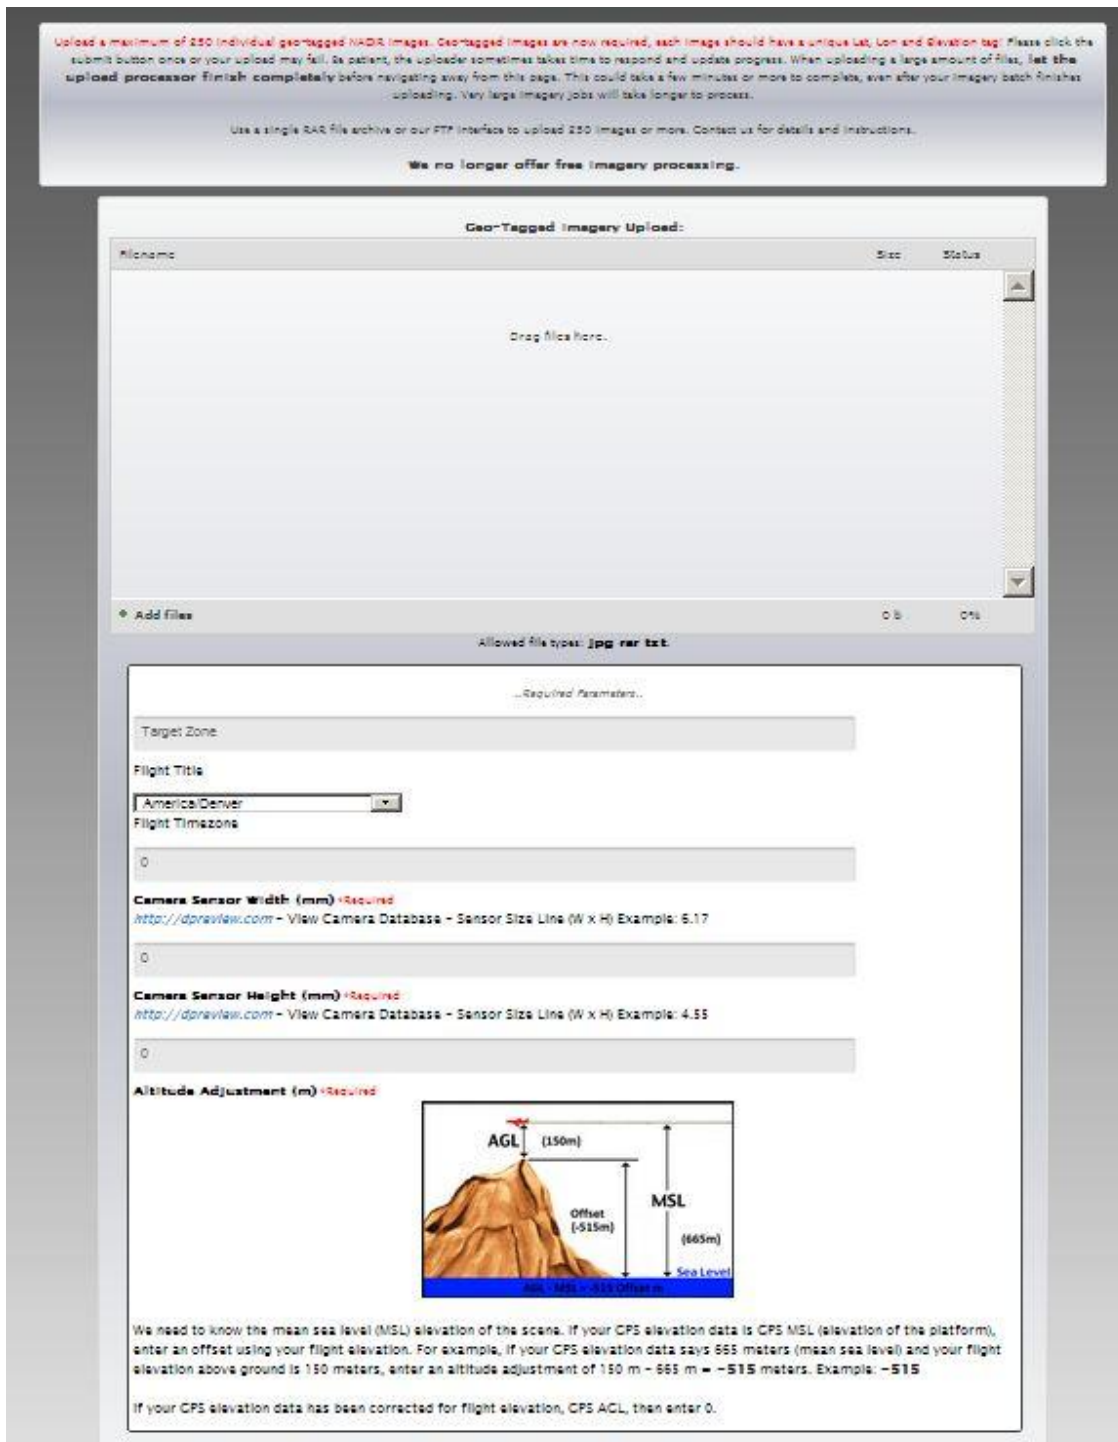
Upload a maximum of 250 individual geotagged NADIR images. Geotagged images are now required, each image should have a unique Lat, Lon and Elevation tag! Please click the submit button once or your upload may fail. Be patient, the uploader sometimes takes time to respond and update progress. When uploading a large amount of files, let the upload processor finish completely before navigating away from this page. This could take a few minutes or more to complete, even after your imagery batch finishes uploading. Very large imagery jobs will take longer to process.

Use a single RAR file archive or our FTP interface to upload 250 images or more. Contact us for details and instructions.

We no longer offer free imagery processing.

Geo-Tagged Imagery Upload:

Filename Size Status

Drag files here.

Add files 0 b 0%

Allowed file types: jpg rar txt.

..Required Parameters..

Target Zone

Flight Title

America/Denver

Flight Timezone

0

Camera Sensor Width (mm) *Required
http://dpreview.com - View Camera Database - Sensor Size Line (W x H) Example: 6.17

0

Camera Sensor Height (mm) *Required
http://dpreview.com - View Camera Database - Sensor Size Line (W x H) Example: 4.55

0

Altitude Adjustment (m) *Required

AGL (150m)
Offset (-515m)
MSL
(665m)
Sea Level
AGL - MSL = -515 Offset m

We need to know the mean sea level (MSL) elevation of the scene. If your GPS elevation data is GPS MSL (elevation of the platform), enter an offset using your flight elevation. For example, if your GPS elevation data says 665 meters (mean sea level) and your flight elevation above ground is 150 meters, enter an altitude adjustment of 150 m - 665 m = -515 meters. Example: -515

If your GPS elevation data has been corrected for flight elevation, GPS AGL, then enter 0.